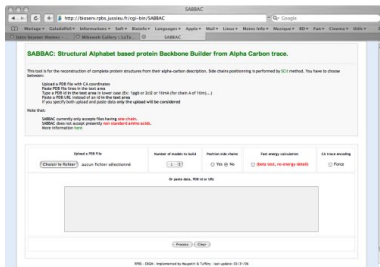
SABBAC

http://bioserv.rpbs.jussieu.fr/cgi-bin/SABBAC

Google

Mariage · GalaxieNet · Informatique · Soft · Bioinfo · Langages · Apple · Mail · Linux · Notes info · Musique · BD · Fun · Cinema · Utils ·

Lidia Scanner Remote | Wikimedia Commons | Lidia... | SABBAC

SABBAC: Structural Alphabet based protein Backbone Builder from Alpha Carbon trace.

This tool is for the reconstruction of complete protein structures from their alpha-carbon description. Side chains positioning is performed by SCit method. You have to choose between:

Upload a PDB file with CA coordinates
Paste PDB file lines in the text area
Type a PDB id in the text area in lower case (Ex: 1ggh or 2cl2 or 1bmb (for chain A of 1bm.)...)
Paste a PDB URL instead of an id in the text area
If you specify both upload and paste data only the upload will be considered

Note that:

SABBAC currently only accepts files having one chain.
SABBAC does not accept presently non standard amino acids.
More information here

| Upload a PDB file | Number of models to build | Position side chains | Fast energy calculation | CA trace encoding |
|---|---|---|---|---|
| Choisir le fichier aucun fichier sélectionné | 1 | Yes No | Detail mode, no energy details | Force |

Or paste data, PDB id or URL

Process Clear

RPBS - EBGM - Implemented by Maupetit & Tufféry - last update 10/11/06